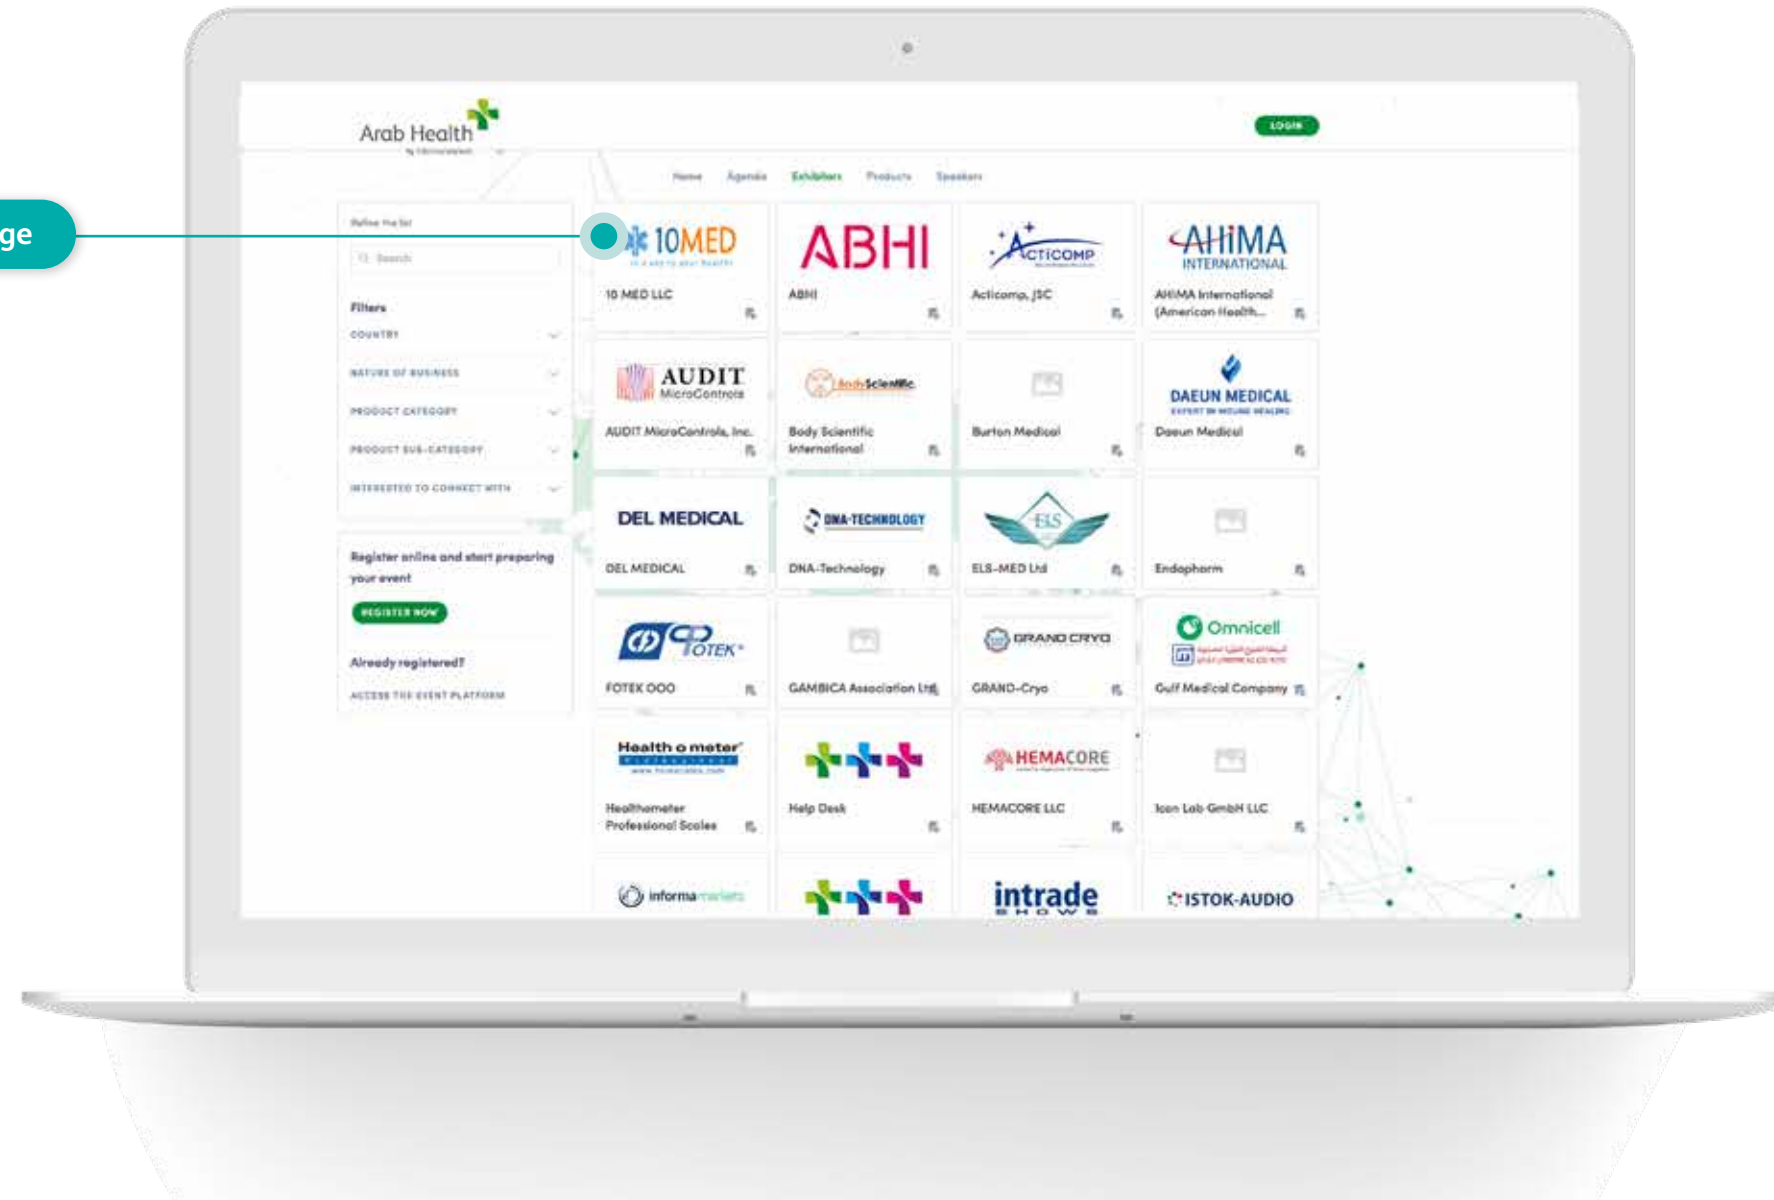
ge

Arab Health

LOGIN

Home Agenda Exhibitors Products Speakers

Refine the list

Search

Filters

COUNTRY

NATURE OF BUSINESS

PRODUCT CATEGORY

PRODUCT SUB-CATEGORY

INTERESTED TO CONNECT WITH

Register online and start preparing your event

REGISTER NOW

Already registered?

ACCESS THE EVENT PLATFORM

10MED

10 MED LLC

ABHI

ABHI

ACTICOMP

Acticomp, JSC

AHIMA INTERNATIONAL

AHIMA International (American Health...

AUDIT MicroControls

AUDIT MicroControls, Inc.

BodyScientific

Body Scientific International

Burton Medical

DAEUN MEDICAL

Daeun Medical

DEL MEDICAL

DEL MEDICAL

DNA-TECHNOLOGY

DNA-Technology

ELS

ELS-MED Ltd

Endopharm

FOTEK

FOTEK OOO

GAMBICA Association Ltd

GRAND CRYO

GRAND-Cryo

Omnicell

Gulf Medical Company

Health o meter

Healthometer Professional Scales

Help Desk

HEMACORE

HEMACORE LLC

Icon Lab GmbH LLC

informa

intrade SHOWS

ISTOK-AUDIO